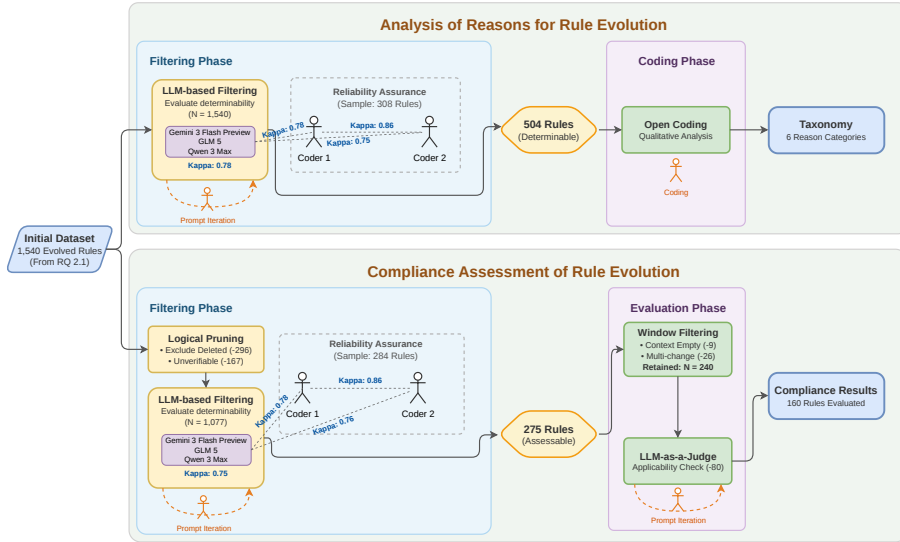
Analysis of Reasons for Rule Evolution

Filtering Phase

LLM-based Filtering
Evaluate determinability
(N = 1,540)

Gemini 3 Flash Preview
GLM 5
Qwen 3 Max

Kappa: 0.78

Prompt Iteration

Reliability Assurance
(Sample: 308 Rules)

Kappa: 0.78
Kappa: 0.86
Kappa: 0.75

Coder 1
Coder 2

504 Rules
(Determinable)

Coding Phase

Open Coding
Qualitative Analysis

Coding

Taxonomy
6 Reason Categories

Initial Dataset
1,540 Evolved Rules
(From RQ 2.1)

Compliance Assessment of Rule Evolution

Filtering Phase

Logical Pruning
• Exclude Deleted (-296)
• Unverifiable (-167)

LLM-based Filtering
Evaluate determinability
(N = 1,077)

Gemini 3 Flash Preview
GLM 5
Qwen 3 Max

Kappa: 0.75

Prompt Iteration

Reliability Assurance
(Sample: 284 Rules)

Kappa: 0.78
Kappa: 0.86
Kappa: 0.76

Coder 1
Coder 2

275 Rules
(Assessable)

Evaluation Phase

Window Filtering
• Context Empty (-9)
• Multi-change (-26)
Retained: N = 240

LLM-as-a-Judge
Applicability Check (-80)

Prompt Iteration

Compliance Results
160 Rules Evaluated